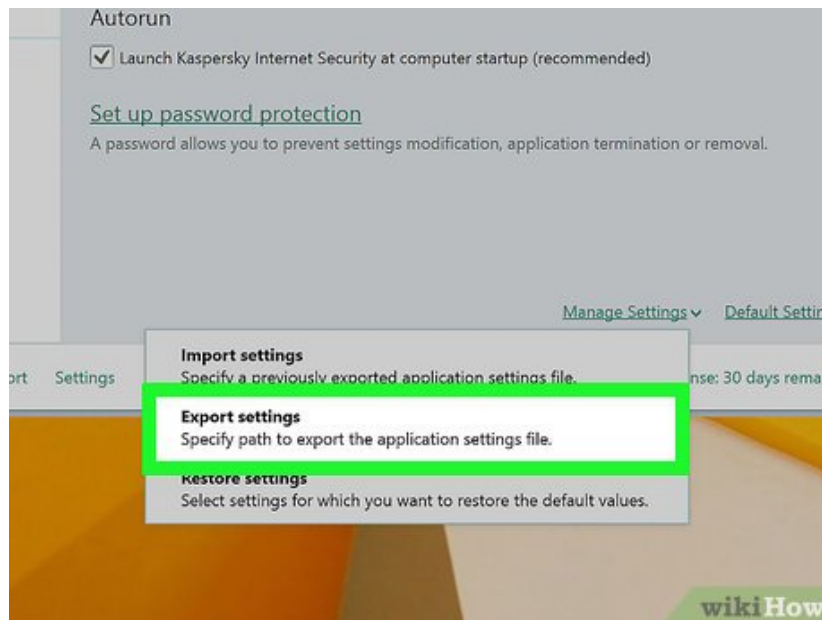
Autorun

Launch Kaspersky Internet Security at computer startup (recommended)

Set up password protection

A password allows you to prevent settings modification, application termination or removal.

Manage Settings

Default Settin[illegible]

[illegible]ort Settings

Import settings
Specify a previously exported application settings file.

nse: 30 days rema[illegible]

Export settings
Specify path to export the application settings file.

Restore settings
Select settings for which you want to restore the default values.

wikiHow